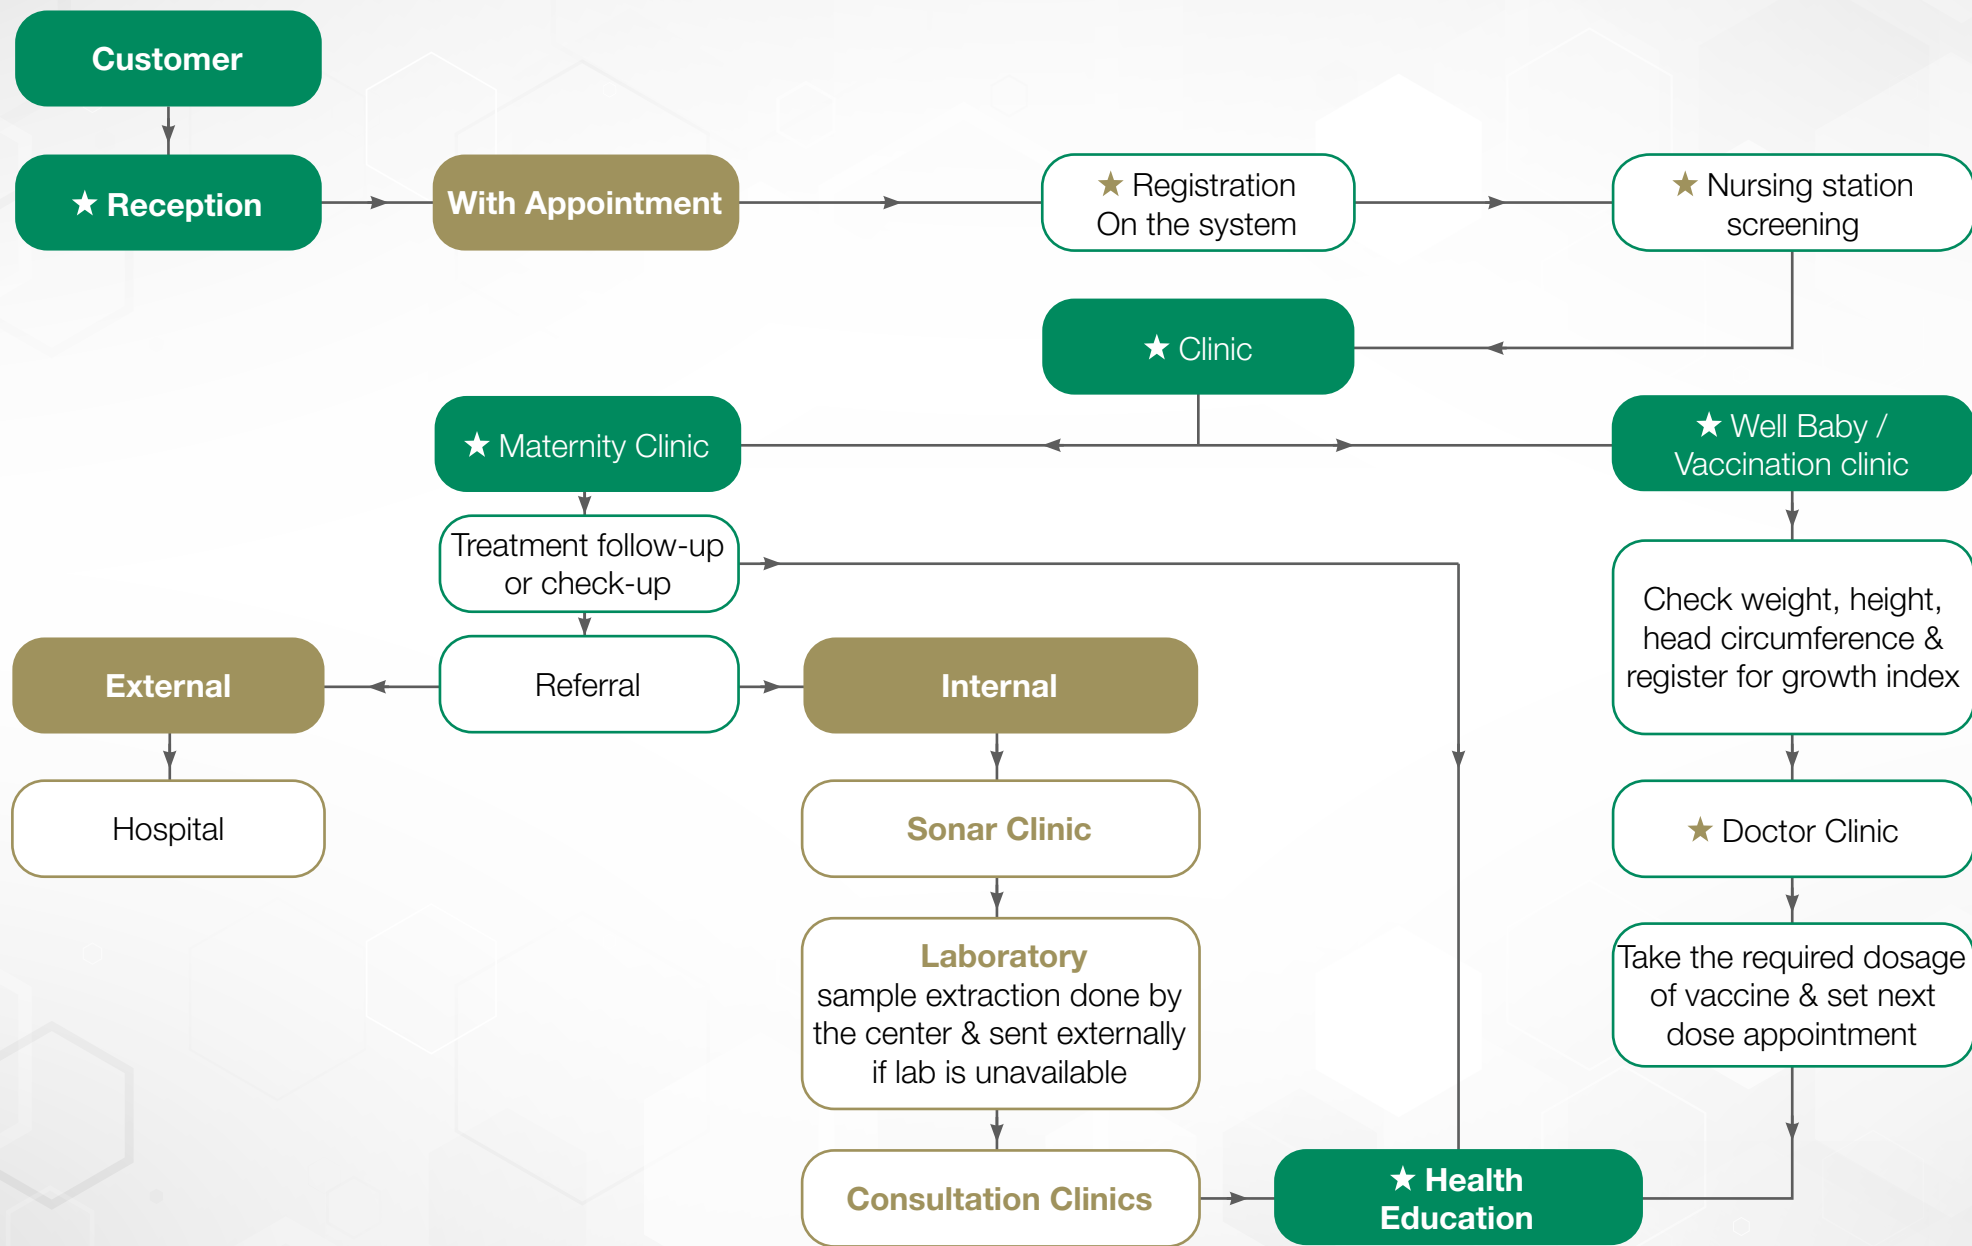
Customer

★ Reception

With Appointment

★ Registration On the system

★ Nursing station screening

★ Clinic

★ Maternity Clinic

★ Well Baby / Vaccination clinic

Treatment follow-up or check-up

Check weight, height, head circumference & register for growth index

External

Referral

Internal

Hospital

Sonar Clinic

★ Doctor Clinic

Laboratory
sample extraction done by the center & sent externally if lab is unavailable

Take the required dosage of vaccine & set next dose appointment

Consultation Clinics

★ Health Education